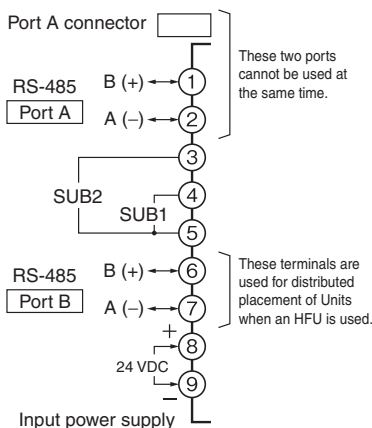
Port A connector

These two ports cannot be used at the same time.

RS-485
Port A
B (+)
1
A (−)
2
3
SUB2
4
SUB1
5

These terminals are used for distributed placement of Units when an HFU is used.

RS-485
Port B
B (+)
6
A (−)
7
+
8
24 VDC
−
9

Input power supply